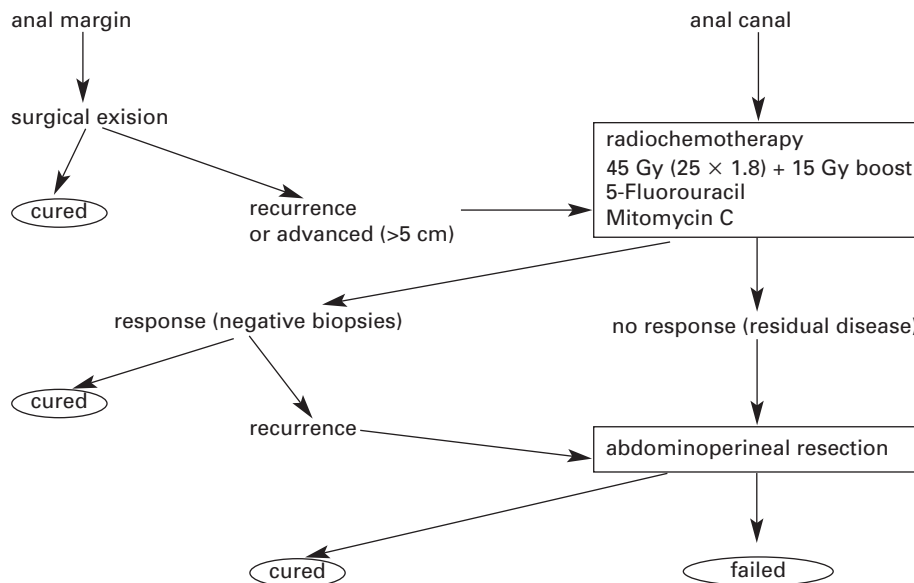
anal margin

surgical exision

cured

recurrence or advanced (>5 cm)

anal canal

radiochemotherapy
45 Gy ($25 \times 1.8$) + 15 Gy boost
5-Fluorouracil
Mitomycin C

response (negative biopsies)

no response (residual disease)

cured

recurrence

abdominoperineal resection

cured

failed